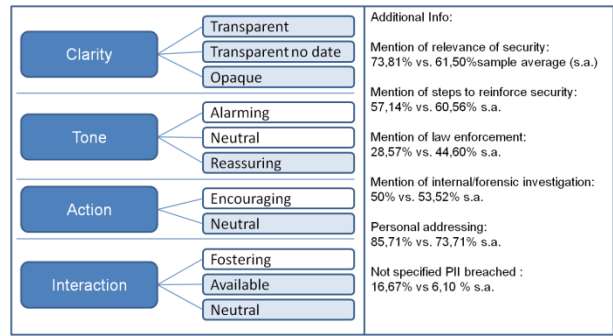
Clarity
Transparent
Transparent no date
Opaque

Tone
Alarming
Neutral
Reassuring

Action
Encouraging
Neutral

Interaction
Fostering
Available
Neutral

Additional Info:

Mention of relevance of security: 73,81% vs. 61,50%sample average (s.a.)

Mention of steps to reinforce security: 57,14% vs. 60,56% s.a.

Mention of law enforcement: 28,57% vs. 44,60% s.a.

Mention of internal/forensic investigation: 50% vs. 53,52% s.a.

Personal addressing: 85,71% vs. 73,71% s.a.

Not specified PII breached : 16,67% vs 6,10 % s.a.